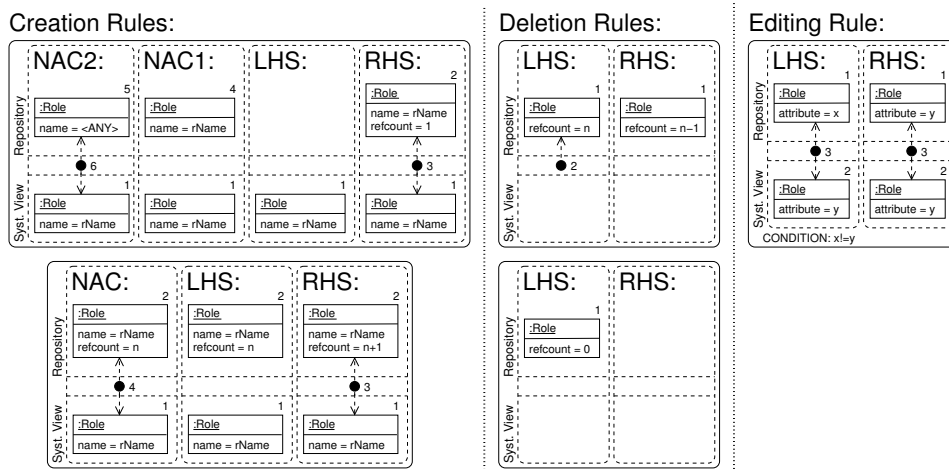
Creation Rules:

NAC2: NAC1: LHS: RHS:

Repository

5
:Role
name = <ANY>

4
:Role
name = rName

2
:Role
name = rName
refcount = 1

6

3

Syst. View

1
:Role
name = rName

1
:Role
name = rName

1
:Role
name = rName

1
:Role
name = rName

NAC: LHS: RHS:

Repository

2
:Role
name = rName
refcount = n

2
:Role
name = rName
refcount = n

2
:Role
name = rName
refcount = n+1

4

3

Syst. View

1
:Role
name = rName

1
:Role
name = rName

1
:Role
name = rName

Deletion Rules:

LHS: RHS:

Repository

1
:Role
refcount = n

1
:Role
refcount = n–1

2

Syst. View

LHS: RHS:

Repository

1
:Role
refcount = 0

Syst. View

Editing Rule:

LHS: RHS:

Repository

1
:Role
attribute = x

1
:Role
attribute = y

3

3

Syst. View

2
:Role
attribute = y

2
:Role
attribute = y

CONDITION: x!=y